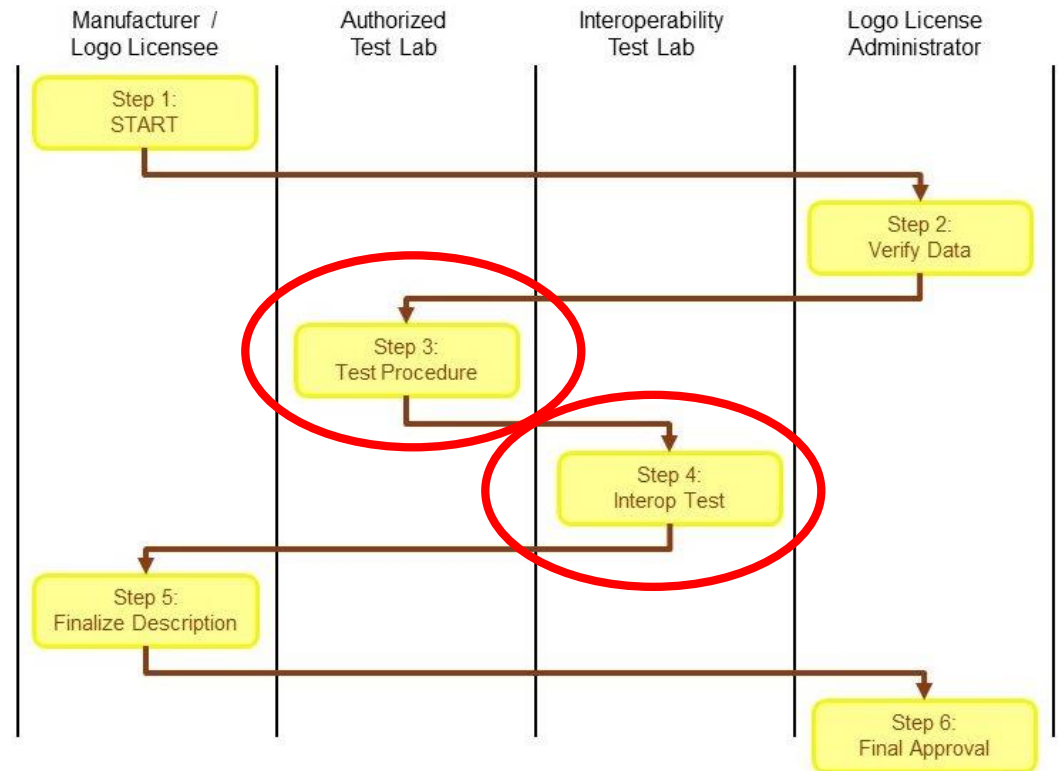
Manufacturer / Logo Licensee

Authorized Test Lab

Interoperability Test Lab

Logo License Administrator

Step 1: START

Step 2: Verify Data

Step 3: Test Procedure

Step 4: Interop Test

Step 5: Finalize Description

Step 6: Final Approval